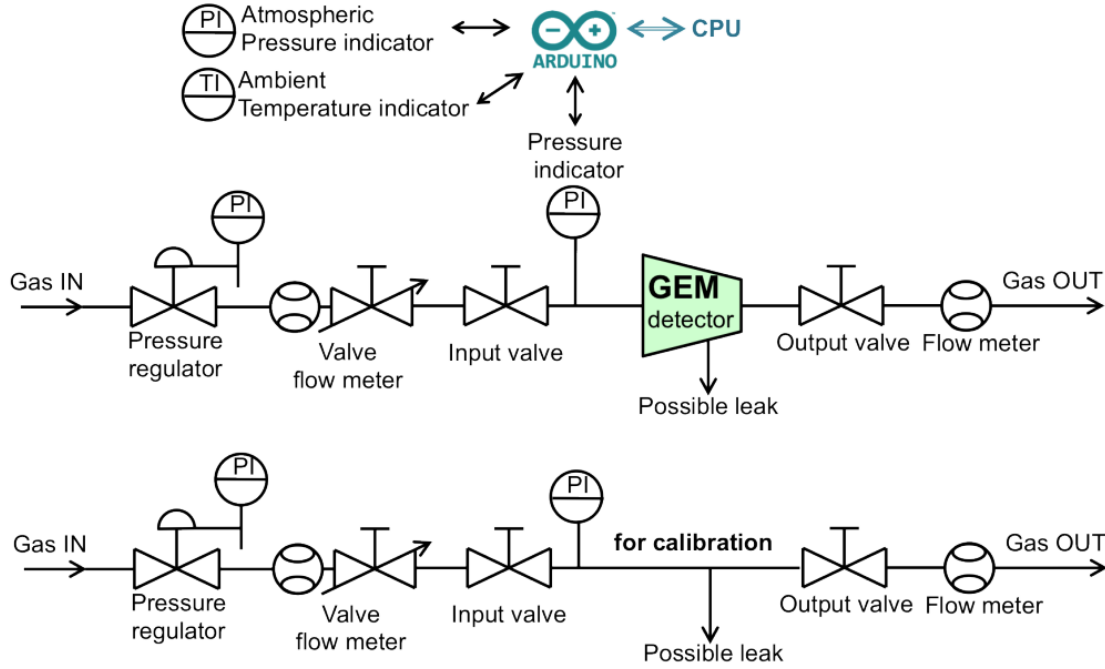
PI Atmospheric Pressure indicator

TI Ambient Temperature indicator

ARDUINO

CPU

Pressure indicator

PI

PI

Gas IN

Pressure regulator

Valve flow meter

Input valve

GEM detector

Possible leak

Output valve

Flow meter

Gas OUT

PI

PI

Gas IN

Pressure regulator

Valve flow meter

Input valve

for calibration

Possible leak

Output valve

Flow meter

Gas OUT